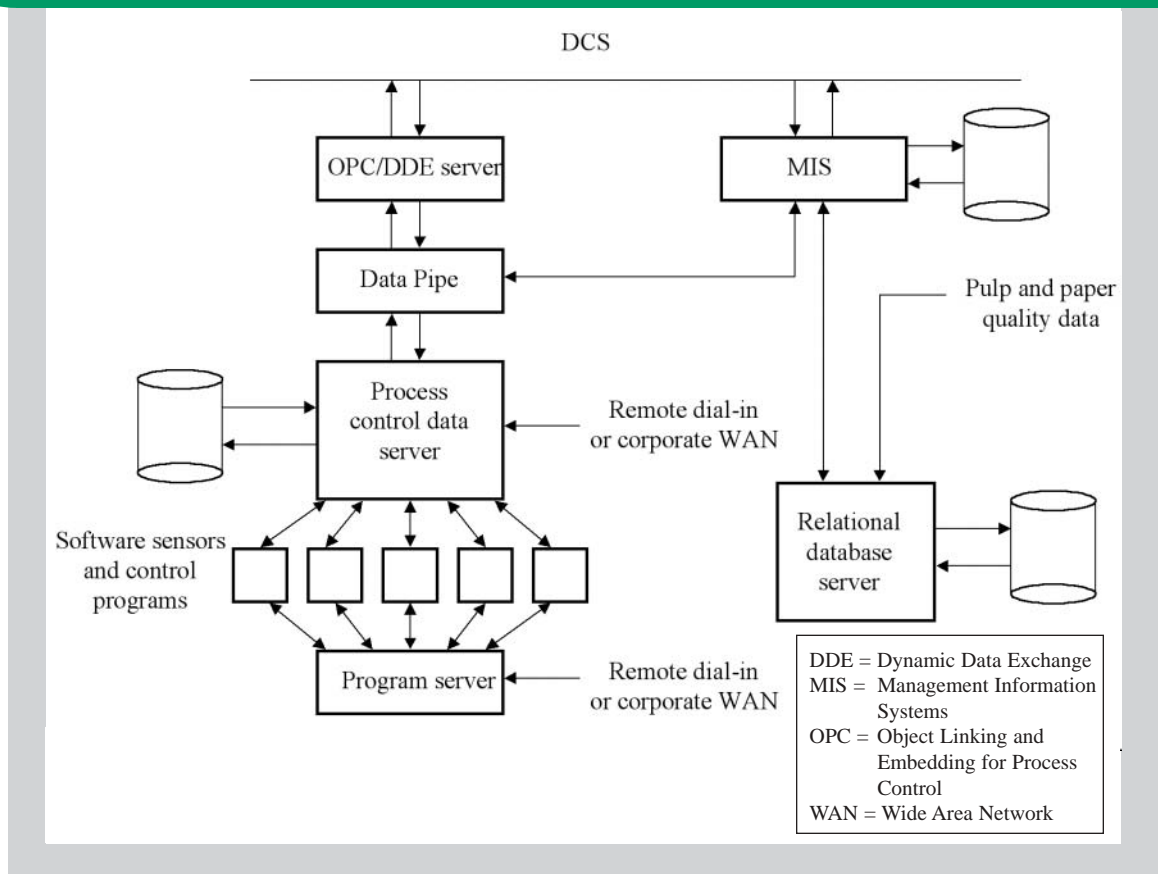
DCS

OPC/DDE server

MIS

Data Pipe

Pulp and paper quality data

Process control data server

Remote dial-in or corporate WAN

Software sensors and control programs

Relational database server

Program server

Remote dial-in or corporate WAN

DDE = Dynamic Data Exchange
MIS = Management Information Systems
OPC = Object Linking and Embedding for Process Control
WAN = Wide Area Network